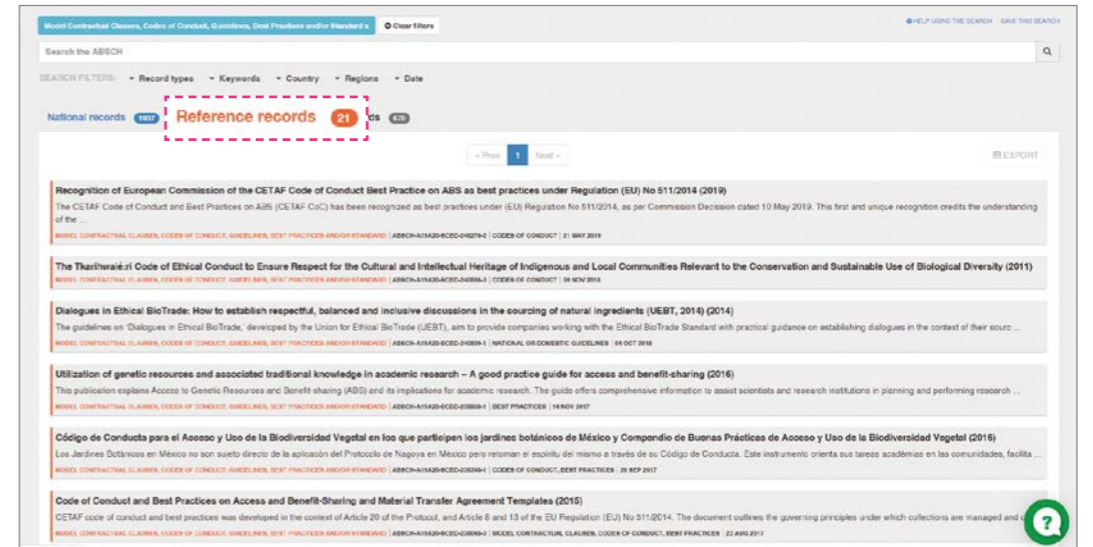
Model Contractual Clauses, Codes of Conduct, Guidelines, Best Practices and/or Standard x ⊗ Clear filters

HELP USING THE SEARCH   SAVE THIS SEARCH

Search the ABSCH

SEARCH FILTERS: ▾ Record types ▾ Keywords ▾ Country ▾ Regions ▾ Date

National records 1937   Reference records 21   ds 676

« Prev 1 Next »

EXPORT

Recognition of European Commission of the CETAF Code of Conduct Best Practice on ABS as best practices under Regulation (EU) No 511/2014 (2019)
The CETAF Code of Conduct and Best Practices on ABS (CETAF CoC) has been recognized as best practices under (EU) Regulation No 511/2014, as per Commission Decision dated 10 May 2019. This first and unique recognition credits the understanding of the ...
MODEL CONTRACTUAL CLAUSES, CODES OF CONDUCT, GUIDELINES, BEST PRACTICES AND/OR STANDARD | ABSCH-A19A20-SCBD-246279-2 | CODES OF CONDUCT | 21 MAY 2019

The Tkarihwaié:ri Code of Ethical Conduct to Ensure Respect for the Cultural and Intellectual Heritage of Indigenous and Local Communities Relevant to the Conservation and Sustainable Use of Biological Diversity (2011)
MODEL CONTRACTUAL CLAUSES, CODES OF CONDUCT, GUIDELINES, BEST PRACTICES AND/OR STANDARD | ABSCH-A19A20-SCBD-240806-3 | CODES OF CONDUCT | 09 NOV 2018

Dialogues in Ethical BioTrade: How to establish respectful, balanced and inclusive discussions in the sourcing of natural ingredients (UEBT, 2014) (2014)
The guidelines on 'Dialogues in Ethical BioTrade,' developed by the Union for Ethical BioTrade (UEBT), aim to provide companies working with the Ethical BioTrade Standard with practical guidance on establishing dialogues in the context of their sourc ...
MODEL CONTRACTUAL CLAUSES, CODES OF CONDUCT, GUIDELINES, BEST PRACTICES AND/OR STANDARD | ABSCH-A19A20-SCBD-240809-1 | NATIONAL OR DOMESTIC GUIDELINES | 04 OCT 2018

Utilization of genetic resources and associated traditional knowledge in academic research – A good practice guide for access and benefit-sharing (2016)
This publication explains Access to Genetic Resources and Benefit-sharing (ABS) and its implications for academic research. The guide offers comprehensive information to assist scientists and research institutions in planning and performing research ...
MODEL CONTRACTUAL CLAUSES, CODES OF CONDUCT, GUIDELINES, BEST PRACTICES AND/OR STANDARD | ABSCH-A19A20-SCBD-238806-1 | BEST PRACTICES | 14 NOV 2017

Código de Conducta para el Acceso y Uso de la Biodiversidad Vegetal en los que participen los jardines botánicos de México y Compendio de Buenas Prácticas de Acceso y Uso de la Biodiversidad Vegetal (2016)
Los Jardines Botánicos en México no son sujeto directo de la aplicación del Protocolo de Nagoya en México pero retoman el espíritu del mismo a través de su Código de Conducta. Este instrumento orienta sus tareas académias en las comunidades, facilita ...
MODEL CONTRACTUAL CLAUSES, CODES OF CONDUCT, GUIDELINES, BEST PRACTICES AND/OR STANDARD | ABSCH-A19A20-SCBD-238348-1 | CODES OF CONDUCT, BEST PRACTICES | 26 SEP 2017

Code of Conduct and Best Practices on Access and Benefit-Sharing and Material Transfer Agreement Templates (2015)
CETAF code of conduct and best practices was developed in the context of Article 20 of the Protocol, and Article 8 and 13 of the EU Regulation (EU) No 511/2014. The document outlines the governing principles under which collections are managed and c
MODEL CONTRACTUAL CLAUSES, CODES OF CONDUCT, GUIDELINES, BEST PRACTICES AND/OR STANDARD | ABSCH-A19A20-SCBD-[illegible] | MODEL CONTRACTUAL CLAUSES, CODES OF CONDUCT, BEST PRACTICES | 22 AUG 2017

?